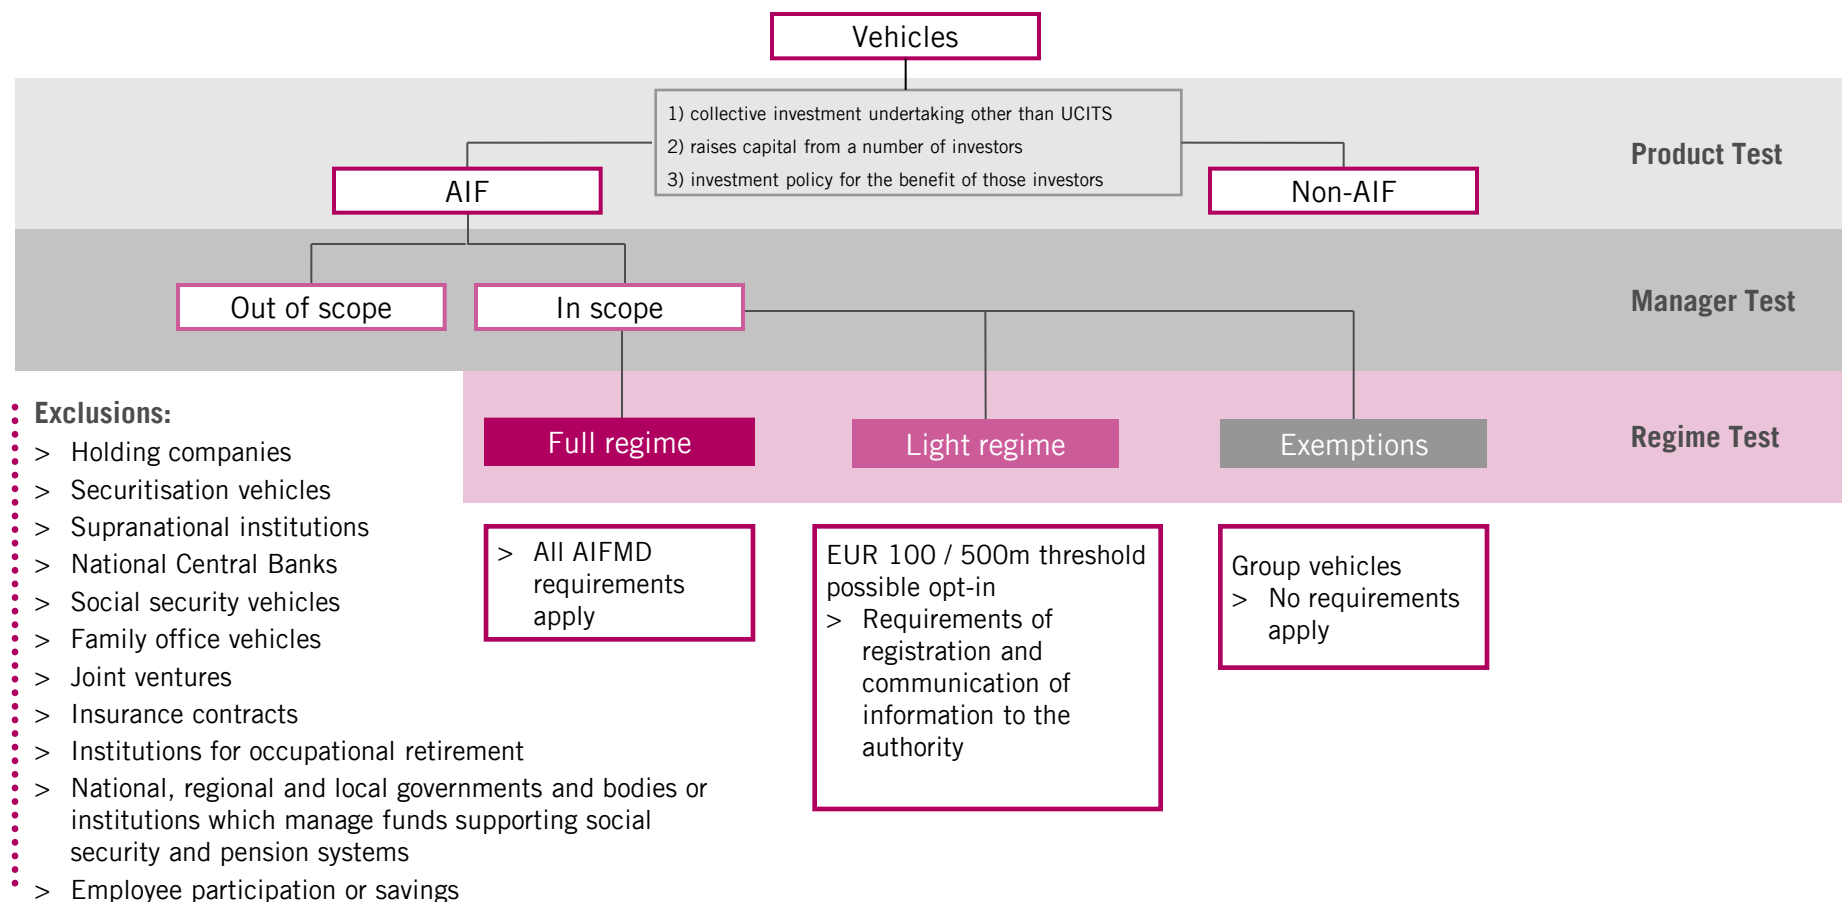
Vehicles

1) collective investment undertaking other than UCITS
2) raises capital from a number of investors
3) investment policy for the benefit of those investors

AIF

Non-AIF

Product Test

Out of scope

In scope

Manager Test

Exclusions:
> Holding companies
> Securitisation vehicles
> Supranational institutions
> National Central Banks
> Social security vehicles
> Family office vehicles
> Joint ventures
> Insurance contracts
> Institutions for occupational retirement
> National, regional and local governments and bodies or institutions which manage funds supporting social security and pension systems
> Employee participation or savings

Full regime

Light regime

Exemptions

Regime Test

> All AIFMD requirements apply

EUR 100 / 500m threshold possible opt-in
> Requirements of registration and communication of information to the authority

Group vehicles
> No requirements apply